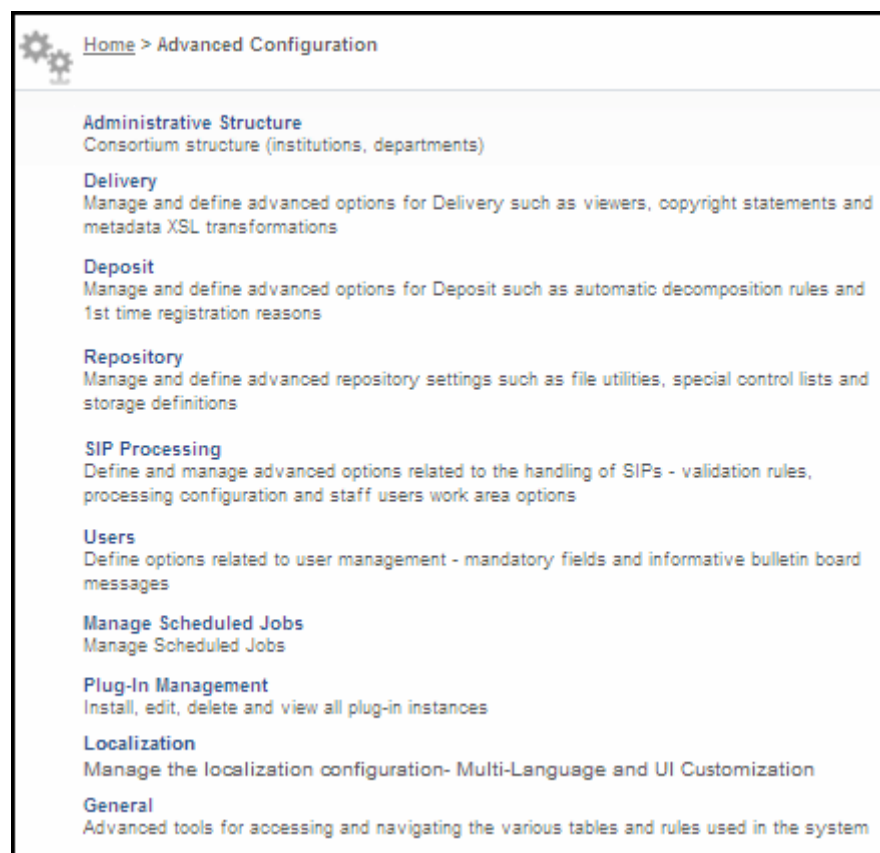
Home > Advanced Configuration

Administrative Structure
Consortium structure (institutions, departments)

Delivery
Manage and define advanced options for Delivery such as viewers, copyright statements and metadata XSL transformations

Deposit
Manage and define advanced options for Deposit such as automatic decomposition rules and 1st time registration reasons

Repository
Manage and define advanced repository settings such as file utilities, special control lists and storage definitions

SIP Processing
Define and manage advanced options related to the handling of SIPs - validation rules, processing configuration and staff users work area options

Users
Define options related to user management - mandatory fields and informative bulletin board messages

Manage Scheduled Jobs
Manage Scheduled Jobs

Plug-In Management
Install, edit, delete and view all plug-in instances

Localization
Manage the localization configuration- Multi-Language and UI Customization

General
Advanced tools for accessing and navigating the various tables and rules used in the system